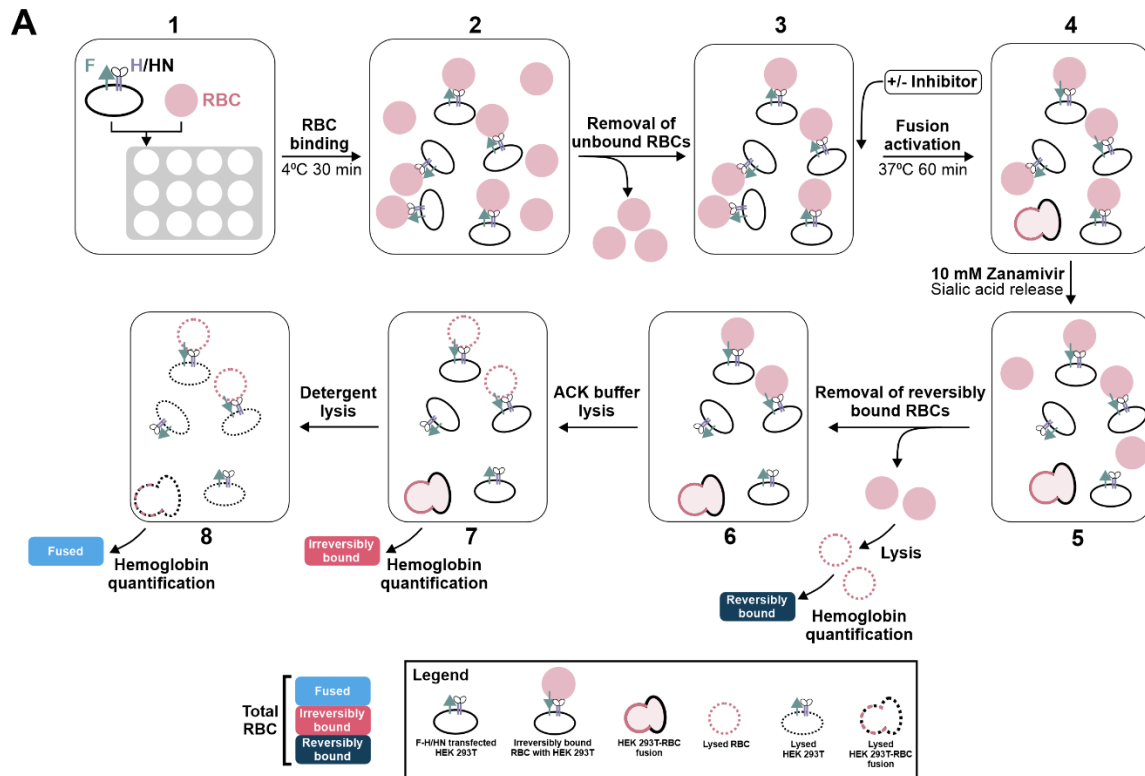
A

1

F H/HN

RBC

RBC binding
4ºC 30 min

2

Removal of unbound RBCs

3

+/- Inhibitor

Fusion activation
37ºC 60 min

4

10 mM Zanamivir
Sialic acid release

5

Removal of reversibly bound RBCs

Lysis

Reversibly bound

Hemoglobin quantification

6

ACK buffer lysis

7

Irreversibly bound

Hemoglobin quantification

Detergent lysis

8

Fused

Hemoglobin quantification

Total RBC

Fused

Irreversibly bound

Reversibly bound

Legend

F-H/HN transfected HEK 293T

Irreversibly bound RBC with HEK 293T

HEK 293T-RBC fusion

Lysed RBC

Lysed HEK 293T

Lysed HEK 293T-RBC fusion